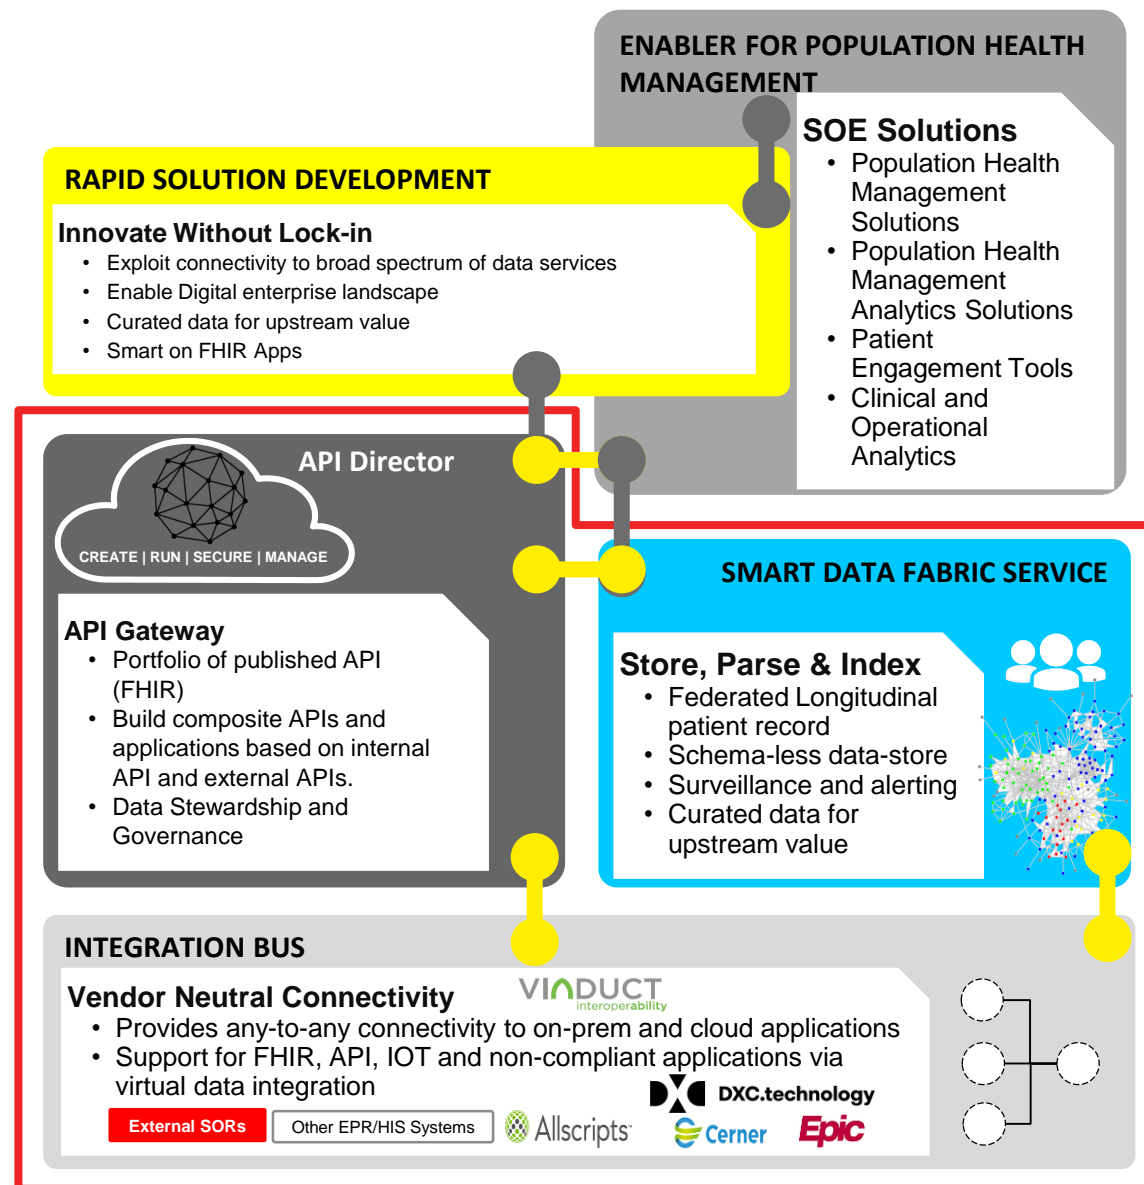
ENABLER FOR POPULATION HEALTH MANAGEMENT

SOE Solutions
- Population Health Management Solutions
- Population Health Management Analytics Solutions
- Patient Engagement Tools
- Clinical and Operational Analytics

RAPID SOLUTION DEVELOPMENT

Innovate Without Lock-in
- Exploit connectivity to broad spectrum of data services
- Enable Digital enterprise landscape
- Curated data for upstream value
- Smart on FHIR Apps

API Director

CREATE | RUN | SECURE | MANAGE

API Gateway
- Portfolio of published API (FHIR)
- Build composite APIs and applications based on internal API and external APIs.
- Data Stewardship and Governance

SMART DATA FABRIC SERVICE

Store, Parse & Index
- Federated Longitudinal patient record
- Schema-less data-store
- Surveillance and alerting
- Curated data for upstream value

INTEGRATION BUS

Vendor Neutral Connectivity

VIADUCT interoperability

- Provides any-to-any connectivity to on-prem and cloud applications
- Support for FHIR, API, IOT and non-compliant applications via virtual data integration

DXC.technology

External SORs | Other EPR/HIS Systems | Allscripts | Cerner | Epic